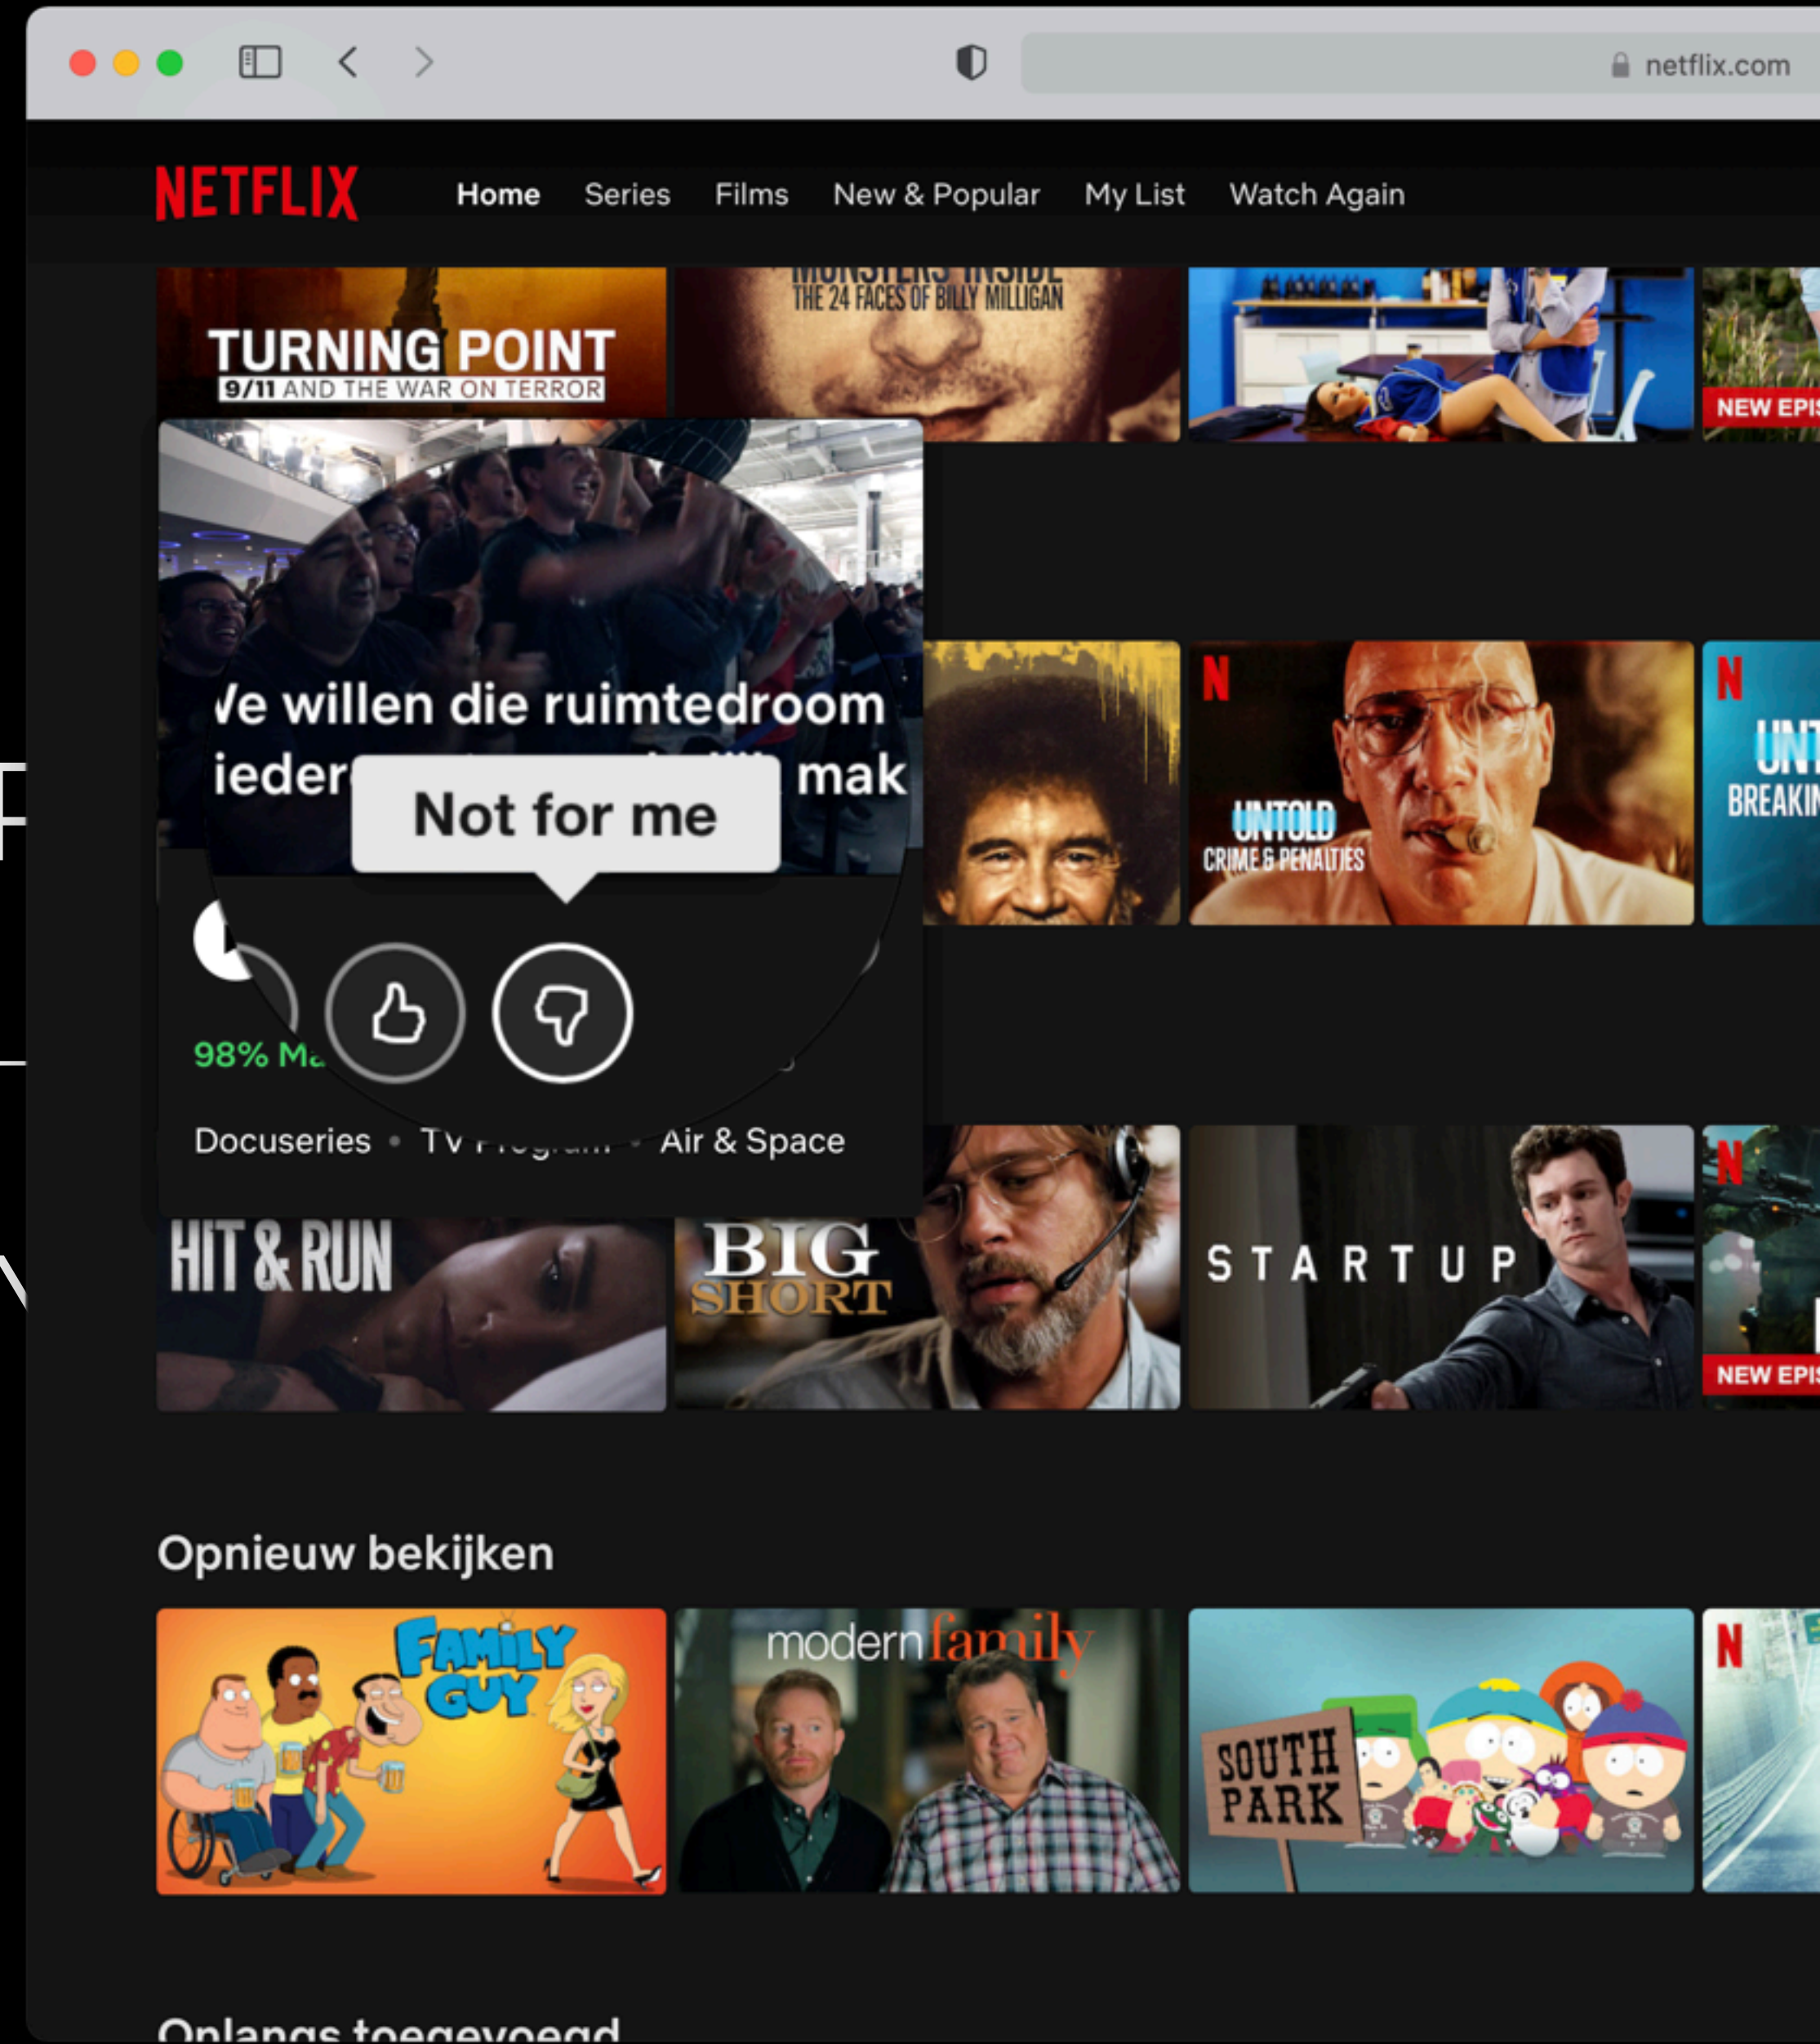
netflix.com

NETFLIX Home Series Films New & Popular My List Watch Again

TURNING POINT 9/11 AND THE WAR ON TERROR

MONSTERS INSIDE THE 24 FACES OF BILLY MILLIGAN

NEW EPIS

Ve willen die ruimtedroom ieder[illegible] mak

Not for me

98% Ma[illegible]

Docuseries • TV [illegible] • Air & Space

N UNTOLD CRIME & PENALTIES

N UNT BREAKIN

HIT & RUN

BIG SHORT

STARTUP

N NEW EPIS

Opnieuw bekijken

FAMILY GUY

modern family

SOUTH PARK

N

Onlangs toegevoegd